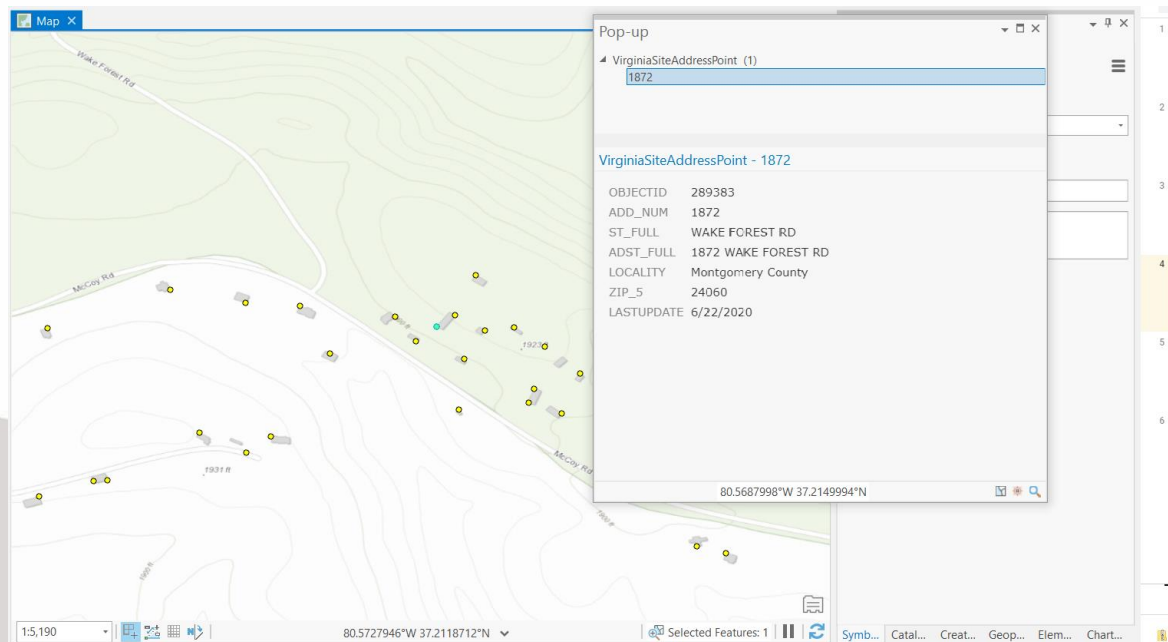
Map ×

Wake Forest Rd

McCoy Rd

1923 ft

1931 ft

McCoy Rd

Pop-up

VirginiaSiteAddressPoint (1)
1872

VirginiaSiteAddressPoint - 1872

| | |
|---|---|
| OBJECTID | 289383 |
| ADD_NUM | 1872 |
| ST_FULL | WAKE FOREST RD |
| ADST_FULL | 1872 WAKE FOREST RD |
| LOCALITY | Montgomery County |
| ZIP_5 | 24060 |
| LASTUPDATE | 6/22/2020 |

80.5687998°W 37.2149994°N

1
2
3
4
5
6

1:5,190

80.5727946°W 37.2118712°N

Selected Features: 1

Symb... Catal... Creat... Geop... Elem... Chart...